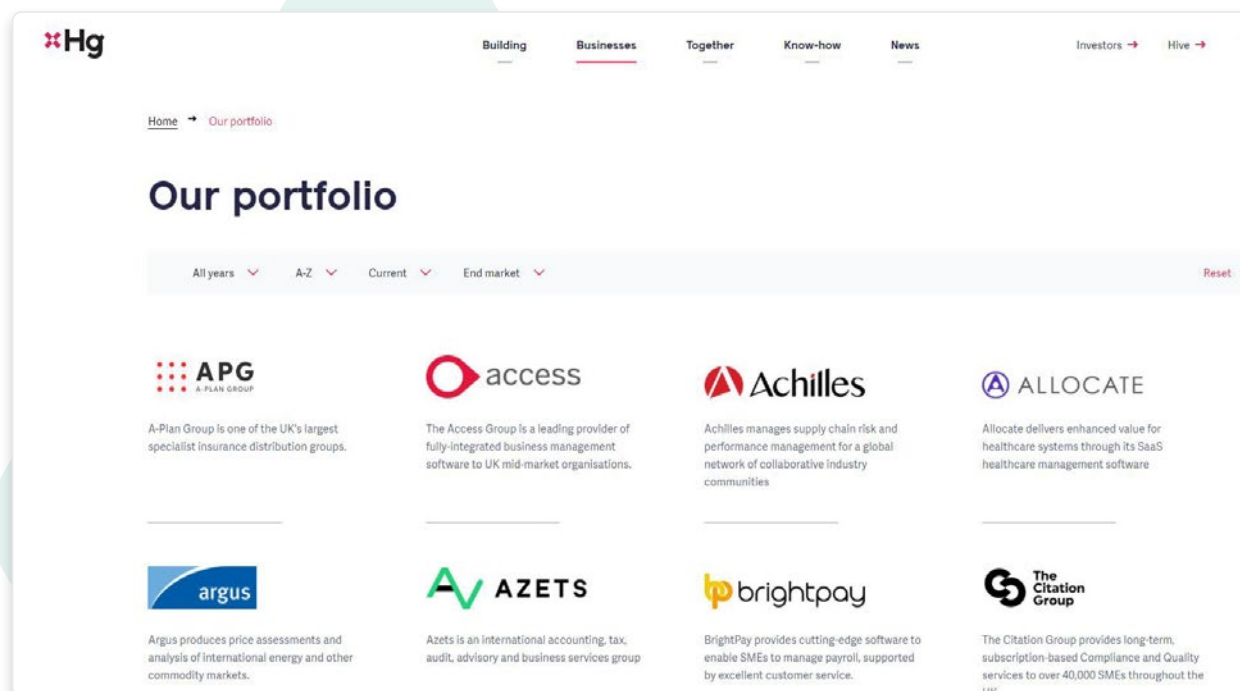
Hg

Building Businesses Together Know-how News

Investors → Hive →

Home → Our portfolio

Our portfolio

All years A-Z Current End market

Reset

APG
A-PLAN GROUP

A-Plan Group is one of the UK's largest specialist insurance distribution groups.

access

The Access Group is a leading provider of fully-integrated business management software to UK mid-market organisations.

Achilles

Achilles manages supply chain risk and performance management for a global network of collaborative industry communities

ALLOCATE

Allocate delivers enhanced value for healthcare systems through its SaaS healthcare management software

argus

Argus produces price assessments and analysis of international energy and other commodity markets.

AZETS

Azets is an international accounting, tax, audit, advisory and business services group

brightpay

BrightPay provides cutting-edge software to enable SMEs to manage payroll, supported by excellent customer service.

The Citation Group

The Citation Group provides long-term, subscription-based Compliance and Quality services to over 40,000 SMEs throughout the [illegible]